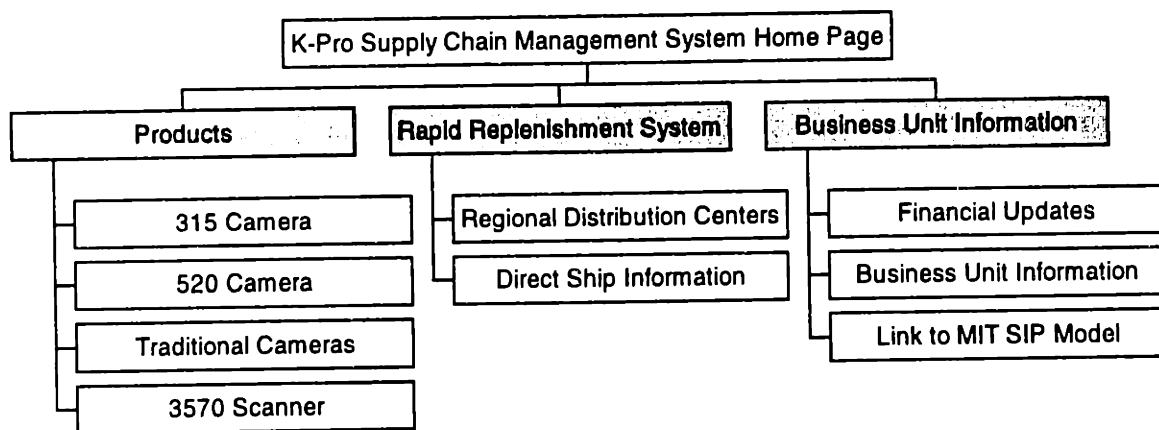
K-Pro Supply Chain Management System Home Page

Products

315 Camera

520 Camera

Traditional Cameras

3570 Scanner

Rapid Replenishment System

Regional Distribution Centers

Direct Ship Information

Business Unit Information

Financial Updates

Business Unit Information

Link to MIT SIP Model